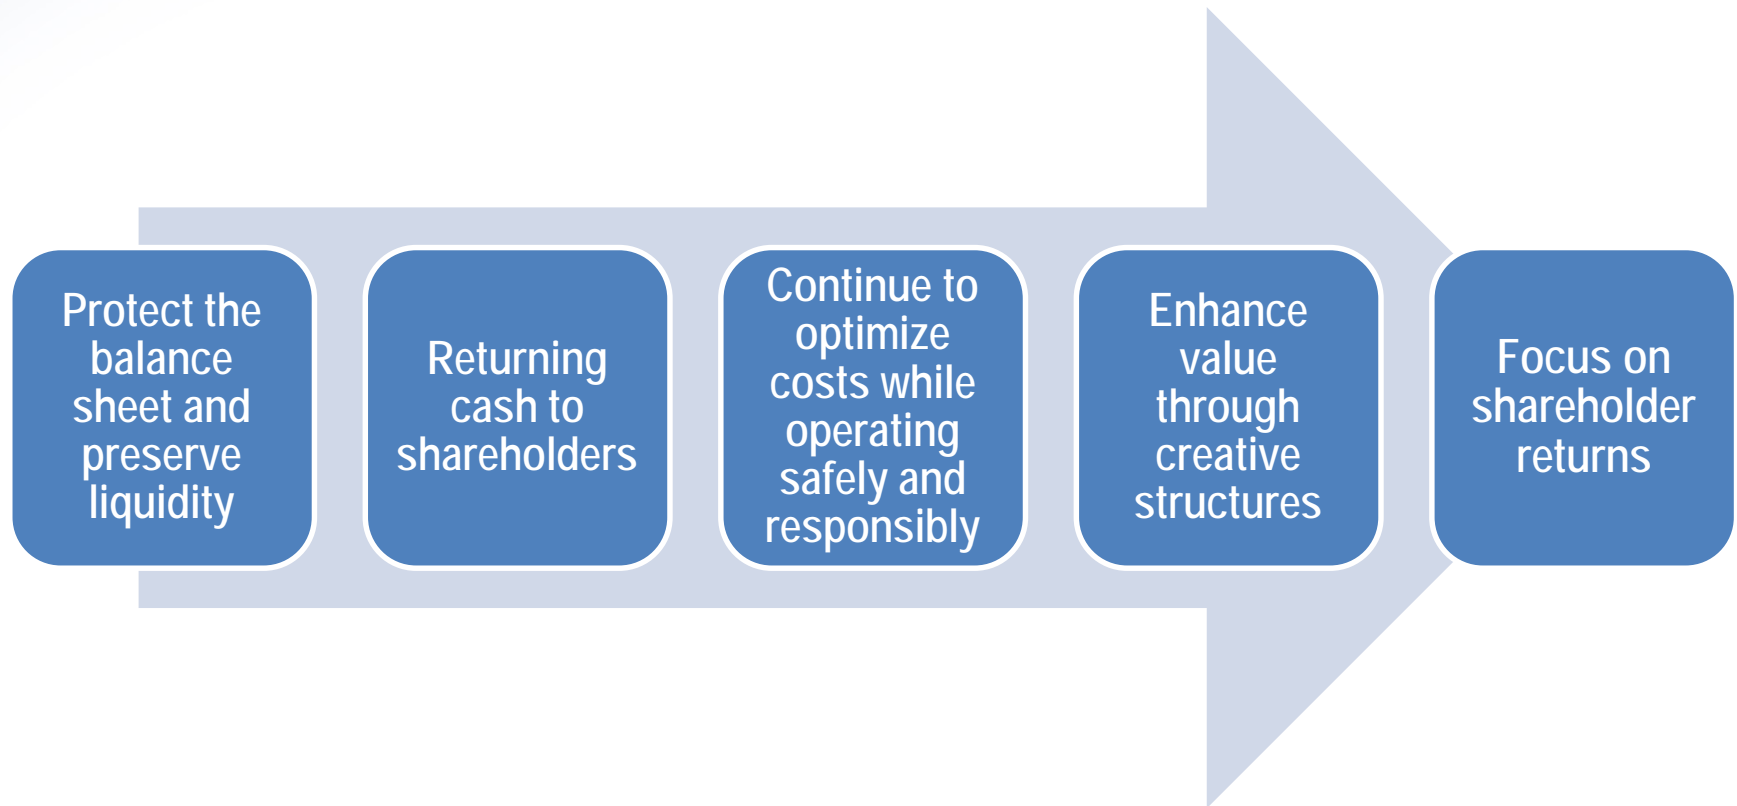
Protect the balance sheet and preserve liquidity

Returning cash to shareholders

Continue to optimize costs while operating safely and responsibly

Enhance value through creative structures

Focus on shareholder returns